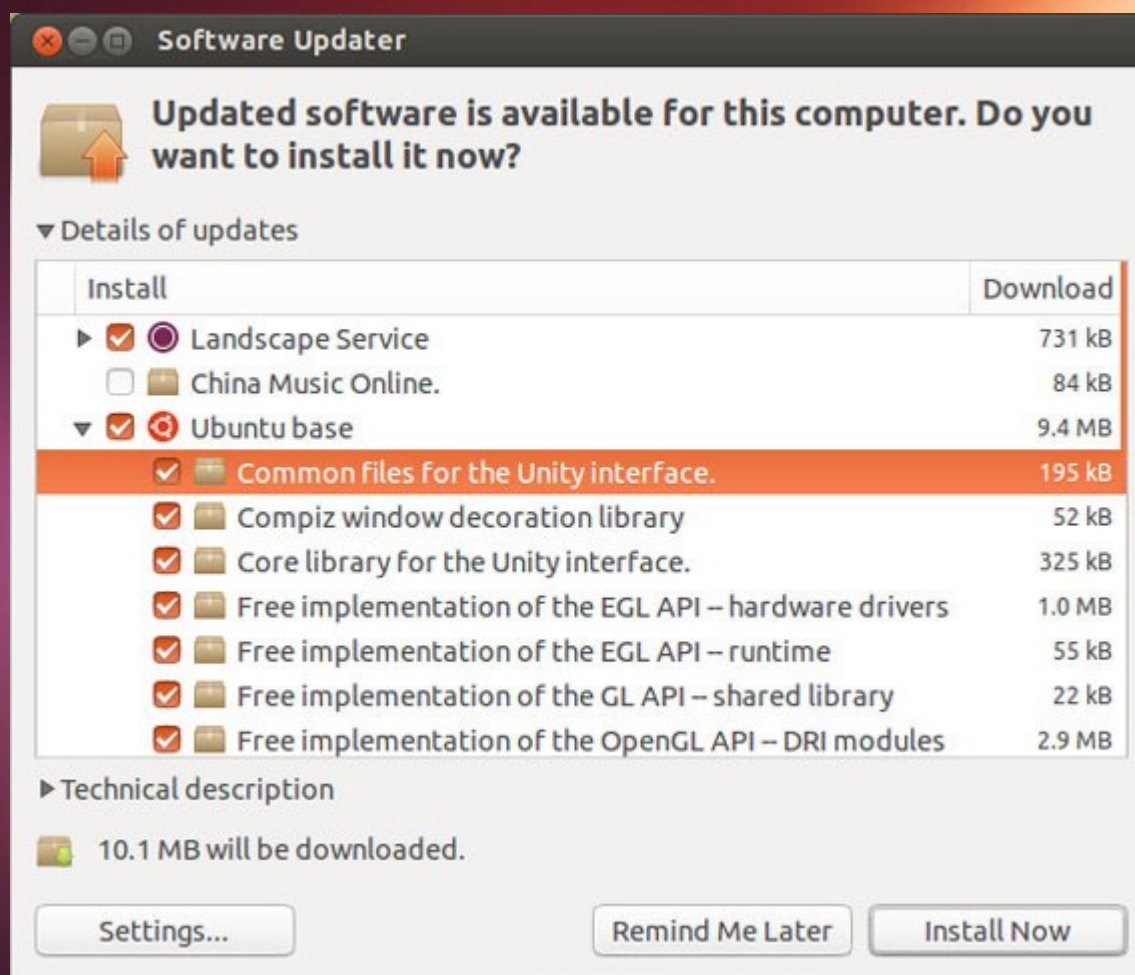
Software Updater

Updated software is available for this computer. Do you want to install it now?

Details of updates

| Install | Download |
|---|---|
| Landscape Service | 731 kB |
| China Music Online. | 84 kB |
| Ubuntu base | 9.4 MB |
| Common files for the Unity interface. | 195 kB |
| Compiz window decoration library | 52 kB |
| Core library for the Unity interface. | 325 kB |
| Free implementation of the EGL API – hardware drivers | 1.0 MB |
| Free implementation of the EGL API – runtime | 55 kB |
| Free implementation of the GL API – shared library | 22 kB |
| Free implementation of the OpenGL API – DRI modules | 2.9 MB |

Technical description

10.1 MB will be downloaded.

Settings...

Remind Me Later

Install Now